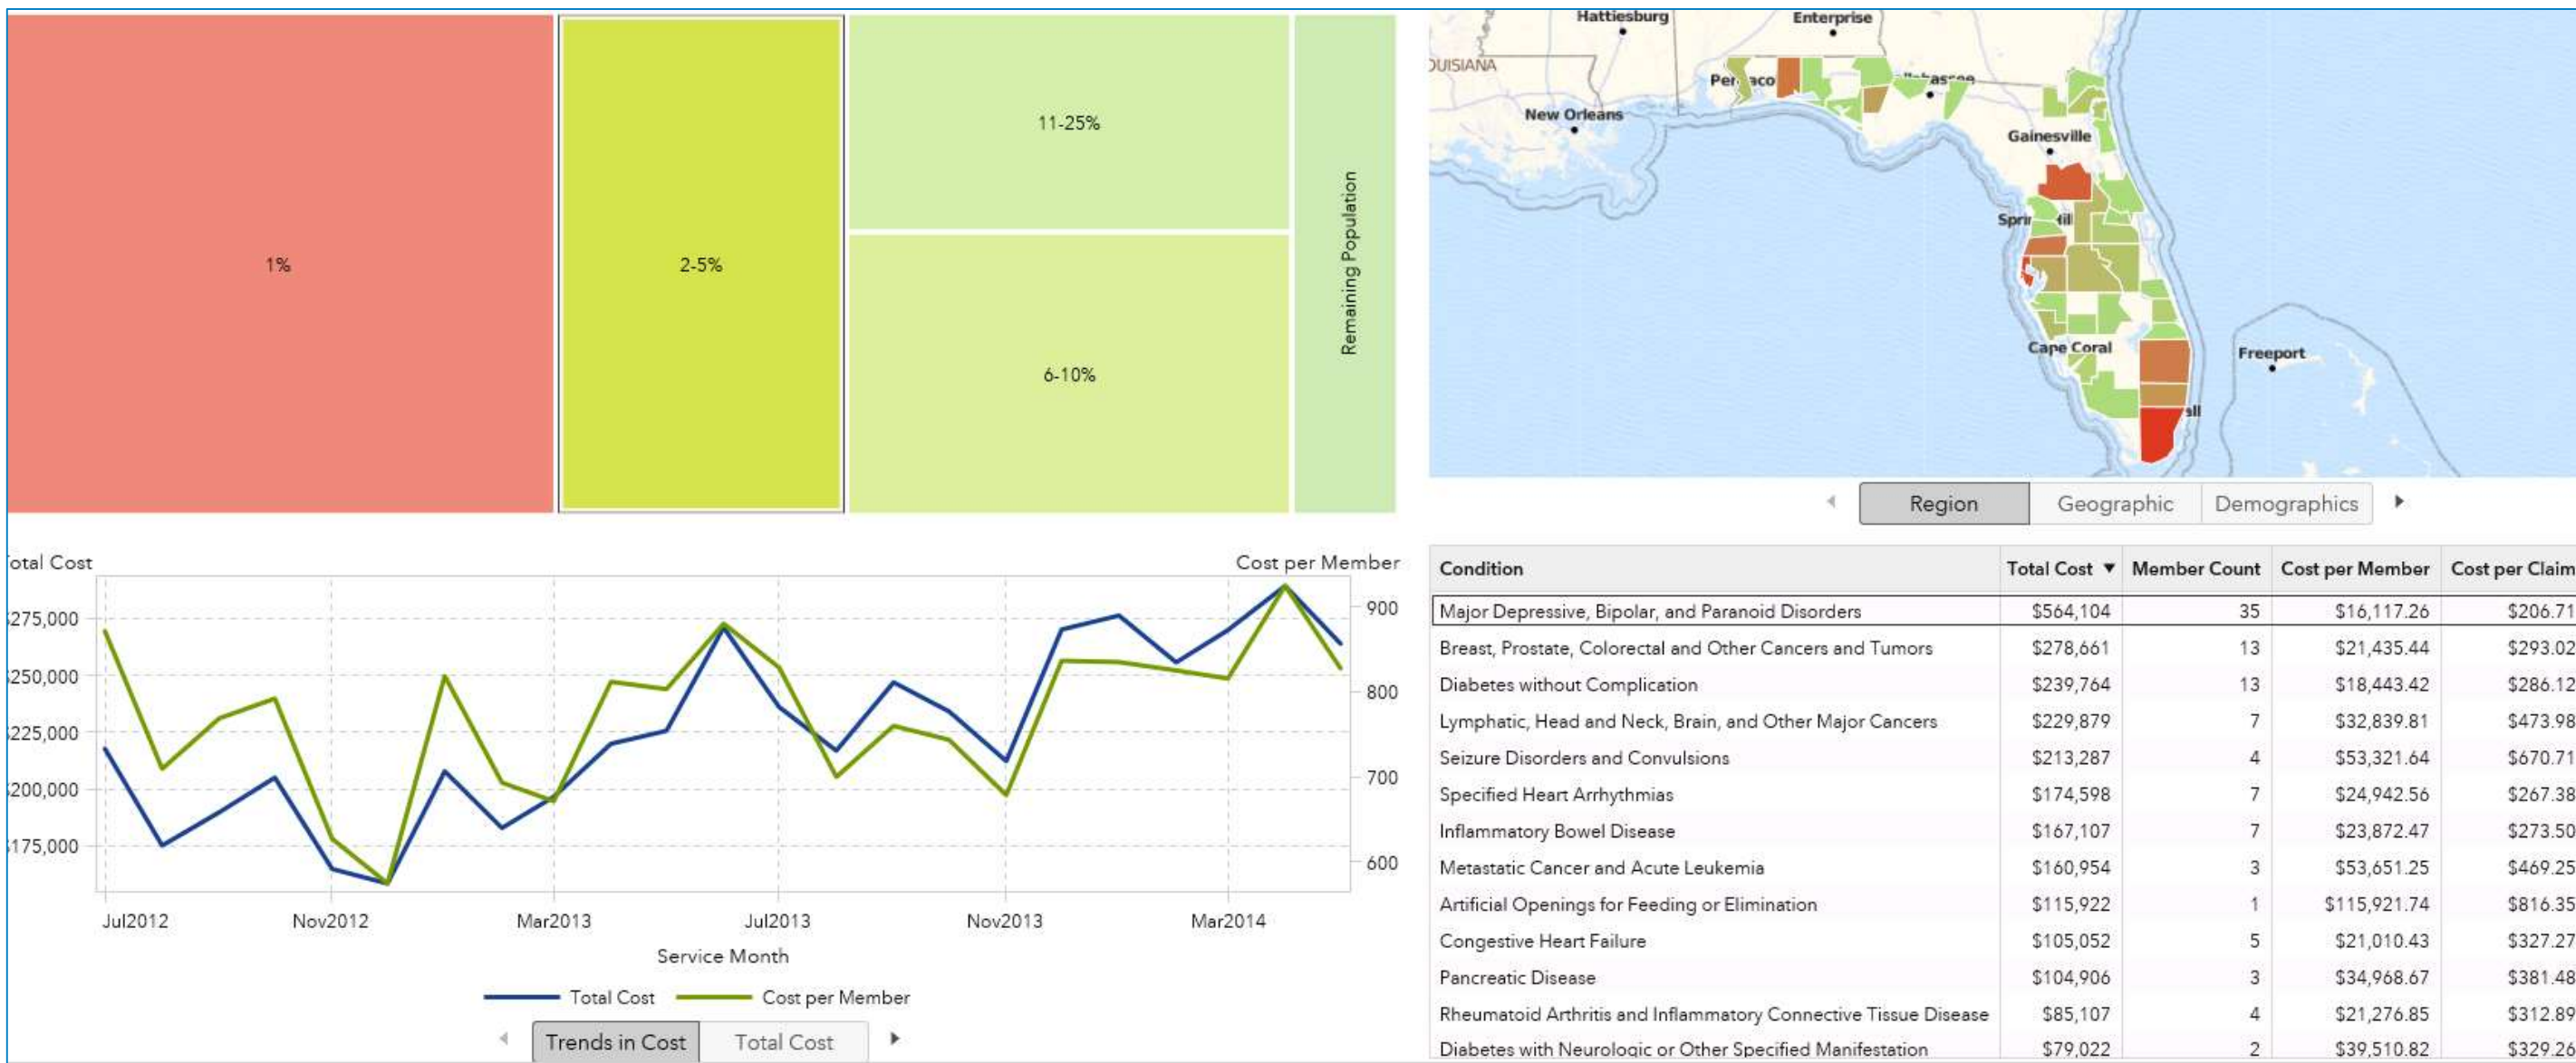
1%

2-5%

11-25%

6-10%

Remaining Population

Hattiesburg

Enterprise

OUISIANA

Pen aco

New Orleans

Gainesville

Spri ill

Cape Coral

Freeport

Region Geographic Demographics

otal Cost

Cost per Member

275,000

250,000

225,000

200,000

175,000

900

800

700

600

Jul2012 Nov2012 Mar2013 Jul2013 Nov2013 Mar2014

Service Month

Total Cost Cost per Member

Trends in Cost Total Cost

| Condition | Total Cost ▼ | Member Count | Cost per Member | Cost per Claim |
|---|---|---|---|---|
| Major Depressive, Bipolar, and Paranoid Disorders | \$564,104 | 35 | \$16,117.26 | \$206.71 |
| Breast, Prostate, Colorectal and Other Cancers and Tumors | \$278,661 | 13 | \$21,435.44 | \$293.02 |
| Diabetes without Complication | \$239,764 | 13 | \$18,443.42 | \$286.12 |
| Lymphatic, Head and Neck, Brain, and Other Major Cancers | \$229,879 | 7 | \$32,839.81 | \$473.98 |
| Seizure Disorders and Convulsions | \$213,287 | 4 | \$53,321.64 | \$670.71 |
| Specified Heart Arrhythmias | \$174,598 | 7 | \$24,942.56 | \$267.38 |
| Inflammatory Bowel Disease | \$167,107 | 7 | \$23,872.47 | \$273.50 |
| Metastatic Cancer and Acute Leukemia | \$160,954 | 3 | \$53,651.25 | \$469.25 |
| Artificial Openings for Feeding or Elimination | \$115,922 | 1 | \$115,921.74 | \$816.35 |
| Congestive Heart Failure | \$105,052 | 5 | \$21,010.43 | \$327.27 |
| Pancreatic Disease | \$104,906 | 3 | \$34,968.67 | \$381.48 |
| Rheumatoid Arthritis and Inflammatory Connective Tissue Disease | \$85,107 | 4 | \$21,276.85 | \$312.89 |
| Diabetes with Neurologic or Other Specified Manifestation | \$79,022 | 2 | \$39,510.82 | \$329.26 |